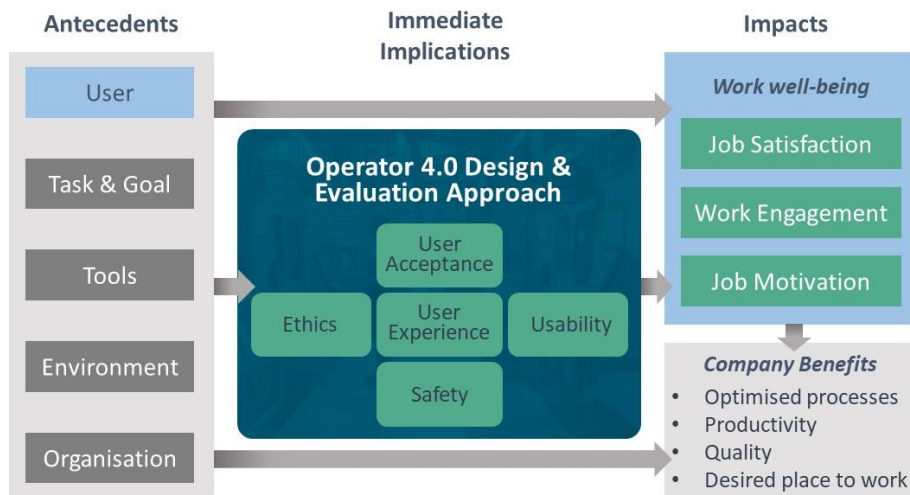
Antecedents

Immediate Implications

Impacts

User

Task & Goal

Tools

Environment

Organisation

Operator 4.0 Design & Evaluation Approach

User Acceptance

Ethics

User Experience

Usability

Safety

Work well-being

Job Satisfaction

Work Engagement

Job Motivation

Company Benefits

• Optimised processes
• Productivity
• Quality
• Desired place to work